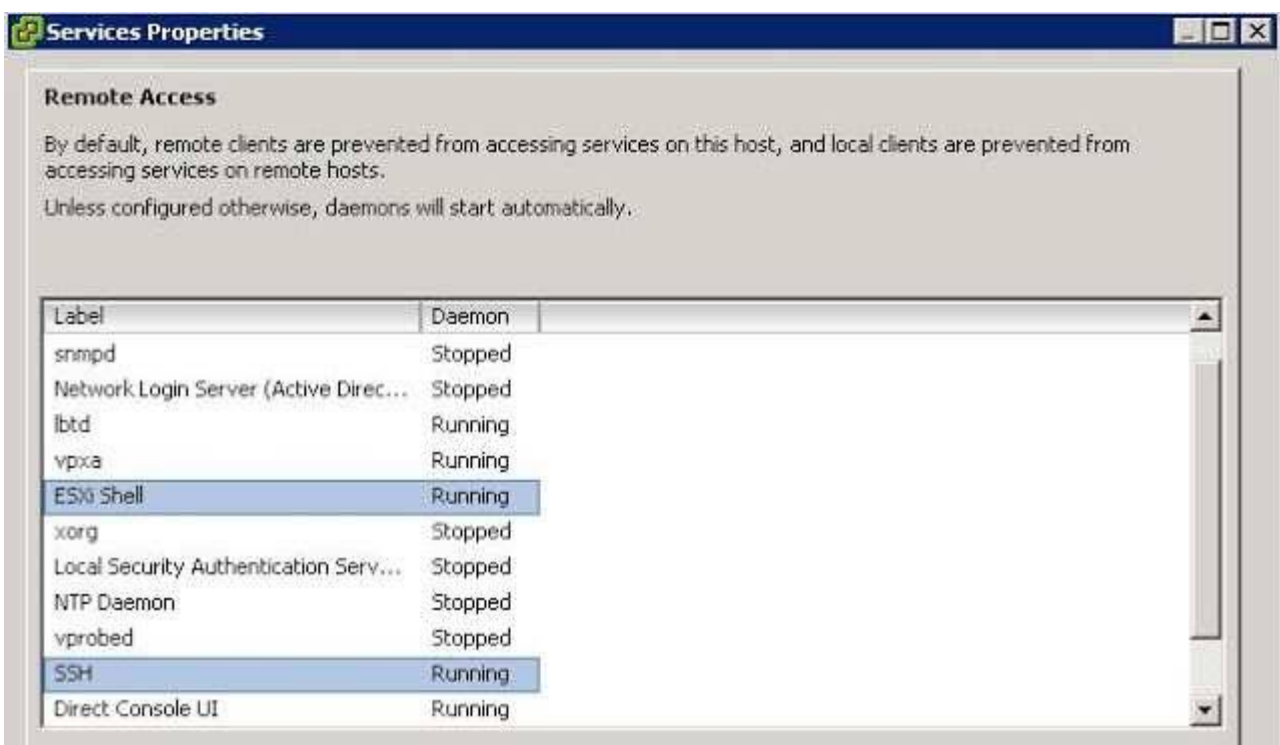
Services Properties

Remote Access

By default, remote clients are prevented from accessing services on this host, and local clients are prevented from accessing services on remote hosts.

Unless configured otherwise, daemons will start automatically.

| Label | Daemon |
|---|---|
| snmpd | Stopped |
| Network Login Server (Active Direc... | Stopped |
| lbtd | Running |
| vpxa | Running |
| ESXi Shell | Running |
| xorg | Stopped |
| Local Security Authentication Serv... | Stopped |
| NTP Daemon | Stopped |
| vprobed | Stopped |
| SSH | Running |
| Direct Console UI | Running |